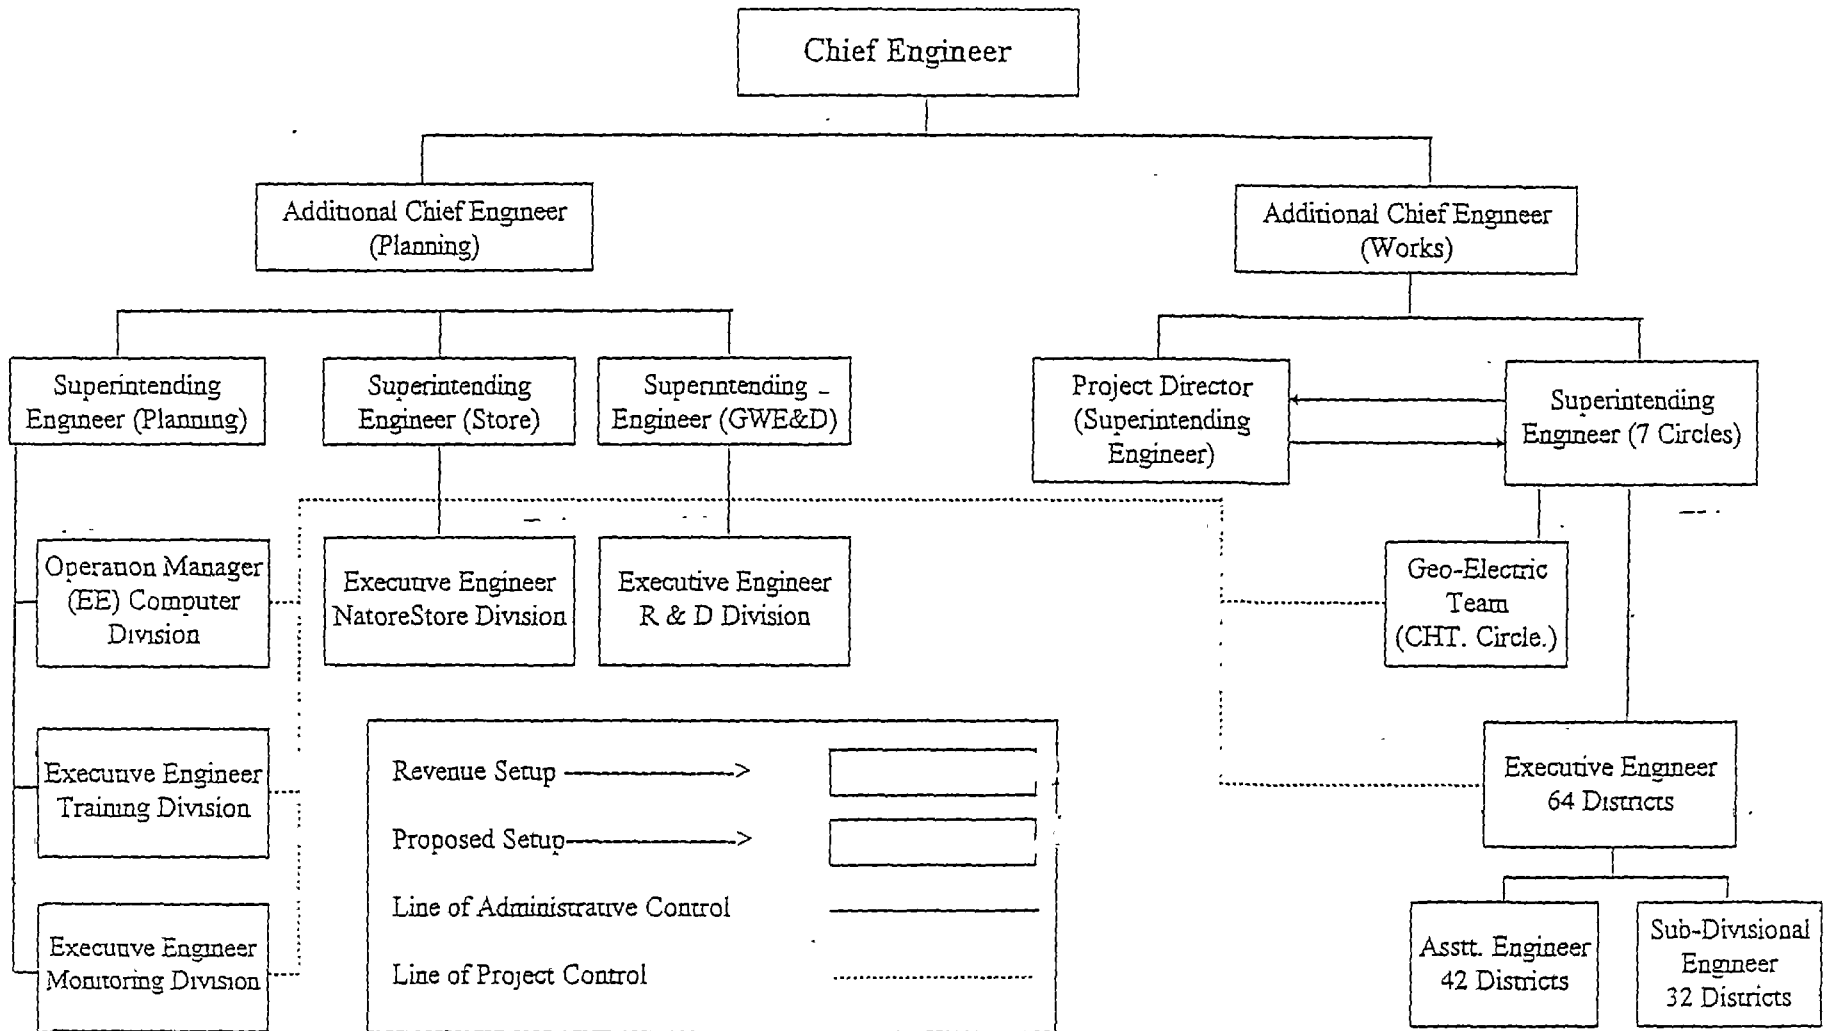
Chief Engineer

Additional Chief Engineer (Planning)

Additional Chief Engineer (Works)

Superintending Engineer (Planning)

Superintending Engineer (Store)

Superintending Engineer (GWE&D)

Project Director (Superintending Engineer)

Superintending Engineer (7 Circles)

Operation Manager (EE) Computer Division

Executive Engineer NatoreStore Division

Executive Engineer R & D Division

Geo-Electric Team (CHT. Circle.)

Executive Engineer Training Division

Executive Engineer 64 Districts

Executive Engineer Monitoring Division

Revenue Setup ——————>

Proposed Setup——————>

Line of Administrative Control

Line of Project Control

Asstt. Engineer 42 Districts

Sub-Divisional Engineer 32 Districts